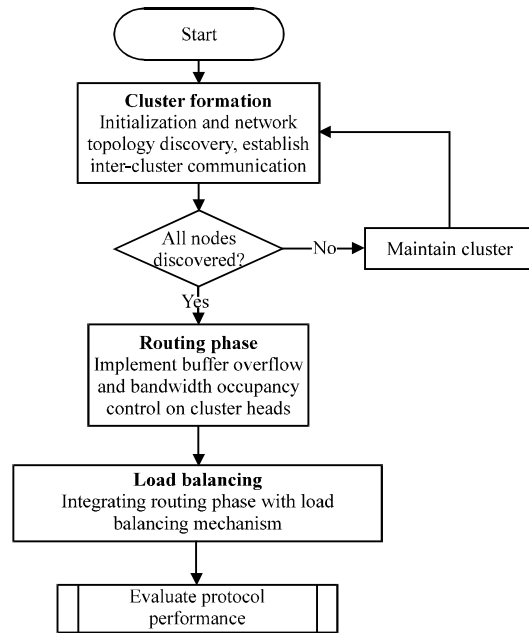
Start

Cluster formation
Initialization and network topology discovery, establish inter-cluster communication

All nodes discovered?

No

Maintain cluster

Yes

Routing phase
Implement buffer overflow and bandwidth occupancy control on cluster heads

Load balancing
Integrating routing phase with load balancing mechanism

Evaluate protocol performance